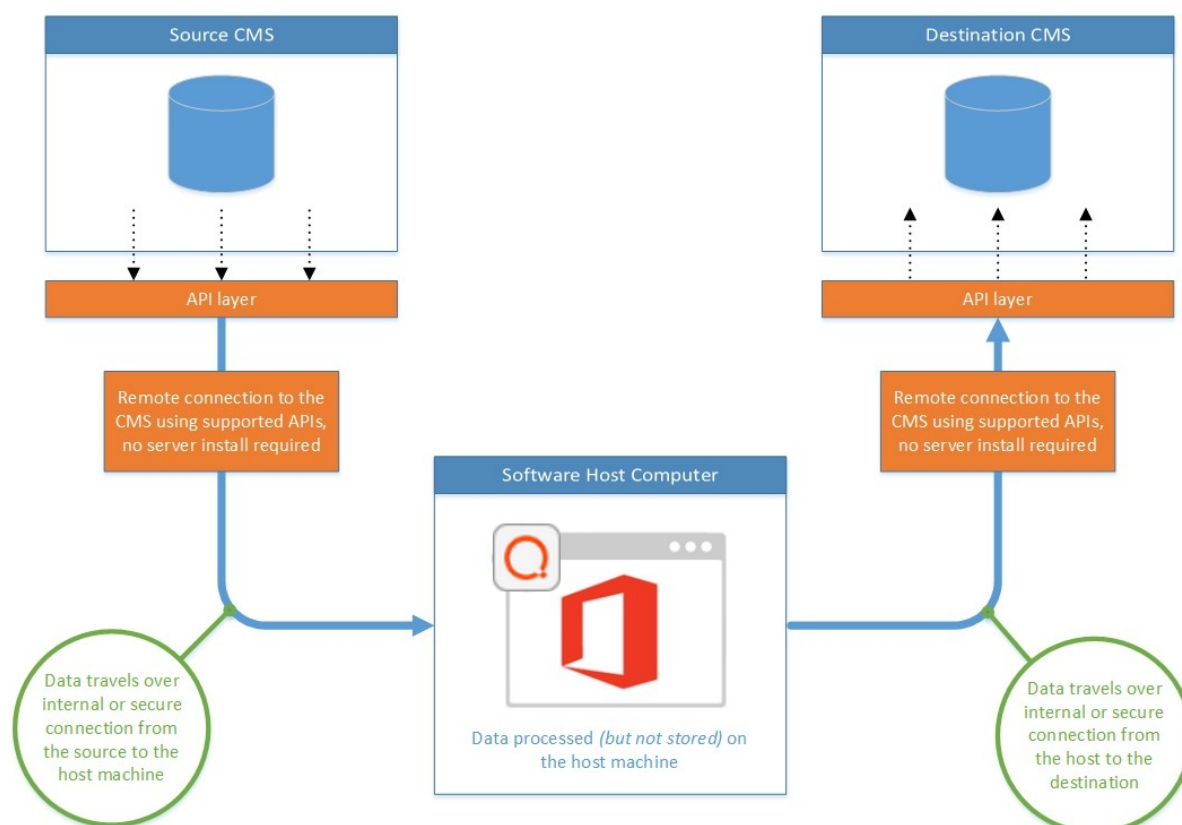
Source CMS

API layer

Remote connection to the CMS using supported APIs, no server install required

Data travels over internal or secure connection from the source to the host machine

Software Host Computer

Data processed *(but not stored)* on the host machine

Destination CMS

API layer

Remote connection to the CMS using supported APIs, no server install required

Data travels over internal or secure connection from the host to the destination